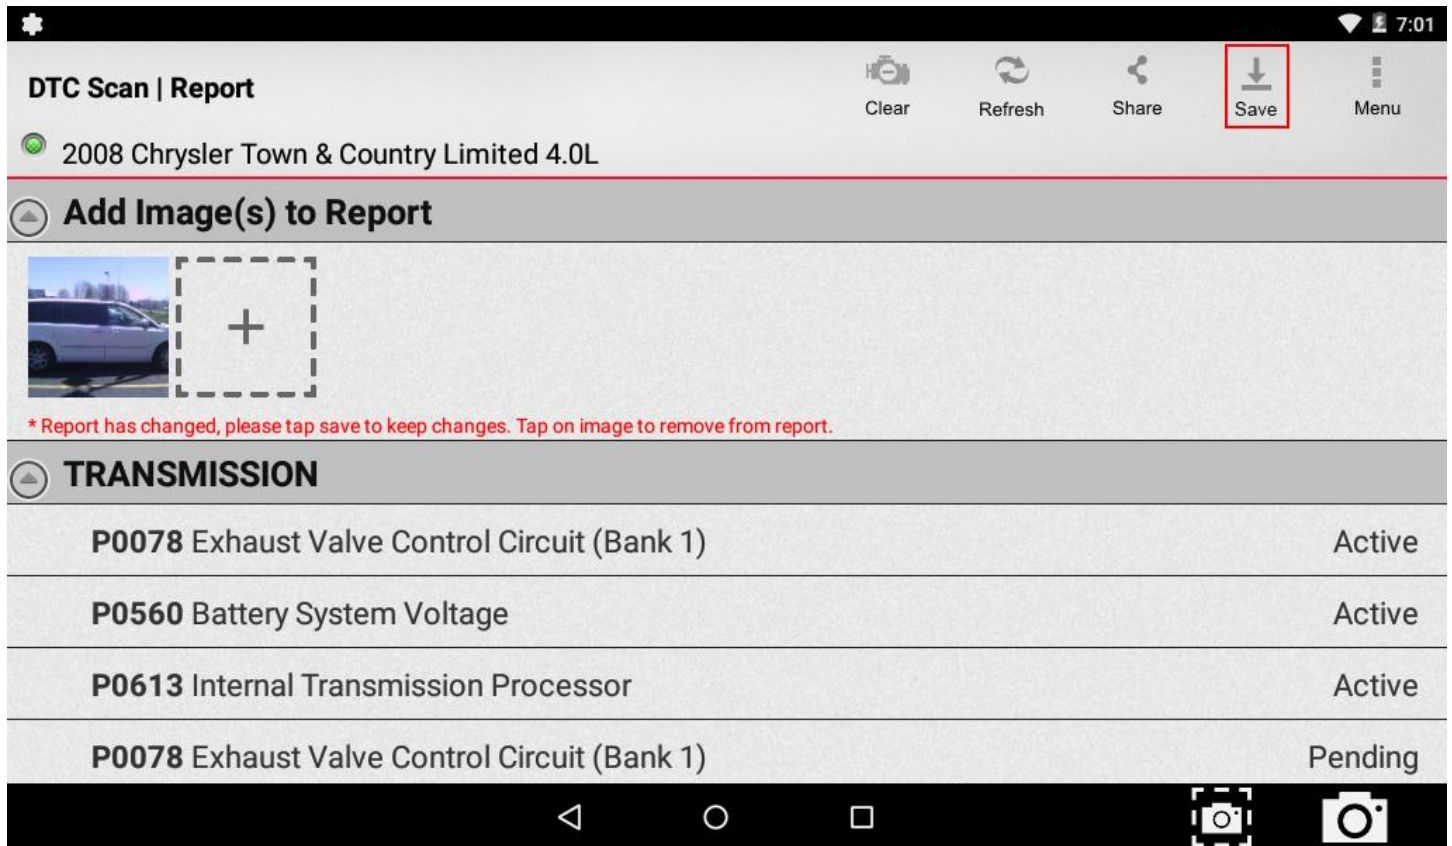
7:01

DTC Scan | Report

Clear Refresh Share Save Menu

2008 Chrysler Town & Country Limited 4.0L

Add Image(s) to Report

+

* Report has changed, please tap save to keep changes. Tap on image to remove from report.

TRANSMISSION

| | |
|---|---|
| **P0078** Exhaust Valve Control Circuit (Bank 1) | Active |
| **P0560** Battery System Voltage | Active |
| **P0613** Internal Transmission Processor | Active |
| **P0078** Exhaust Valve Control Circuit (Bank 1) | Pending |